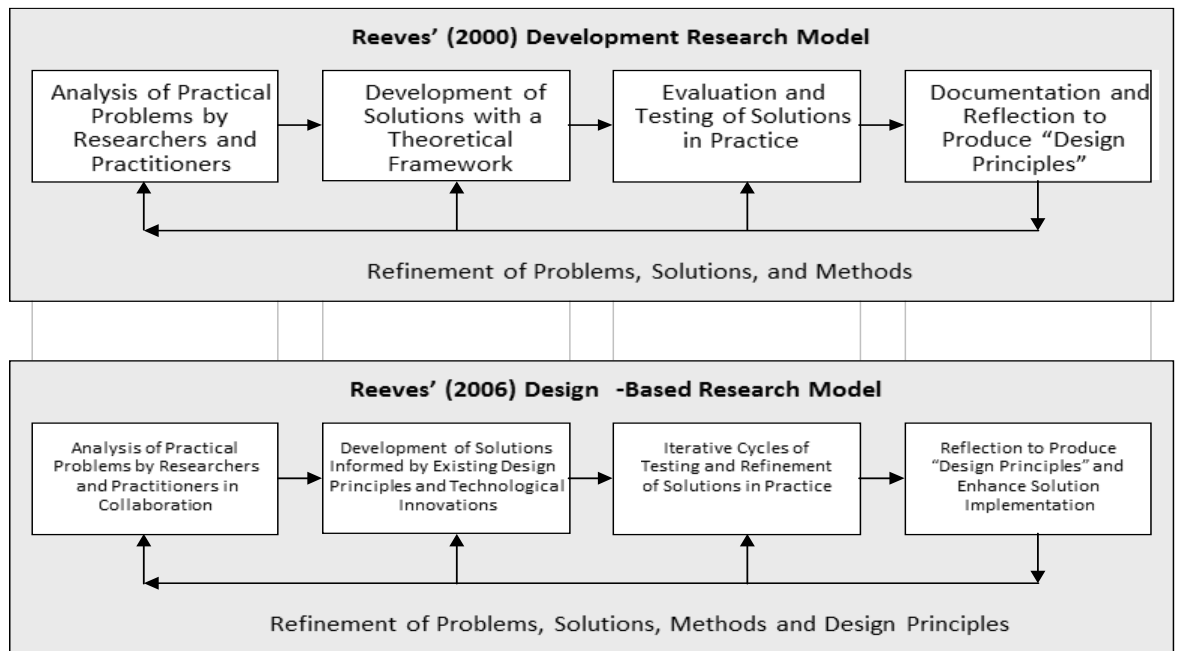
Reeves' (2000) Development Research Model

Analysis of Practical Problems by Researchers and Practitioners

Development of Solutions with a Theoretical Framework

Evaluation and Testing of Solutions in Practice

Documentation and Reflection to Produce "Design Principles"

Refinement of Problems, Solutions, and Methods

Reeves' (2006) Design -Based Research Model

Analysis of Practical Problems by Researchers and Practitioners in Collaboration

Development of Solutions Informed by Existing Design Principles and Technological Innovations

Iterative Cycles of Testing and Refinement of Solutions in Practice

Reflection to Produce "Design Principles" and Enhance Solution Implementation

Refinement of Problems, Solutions, Methods and Design Principles